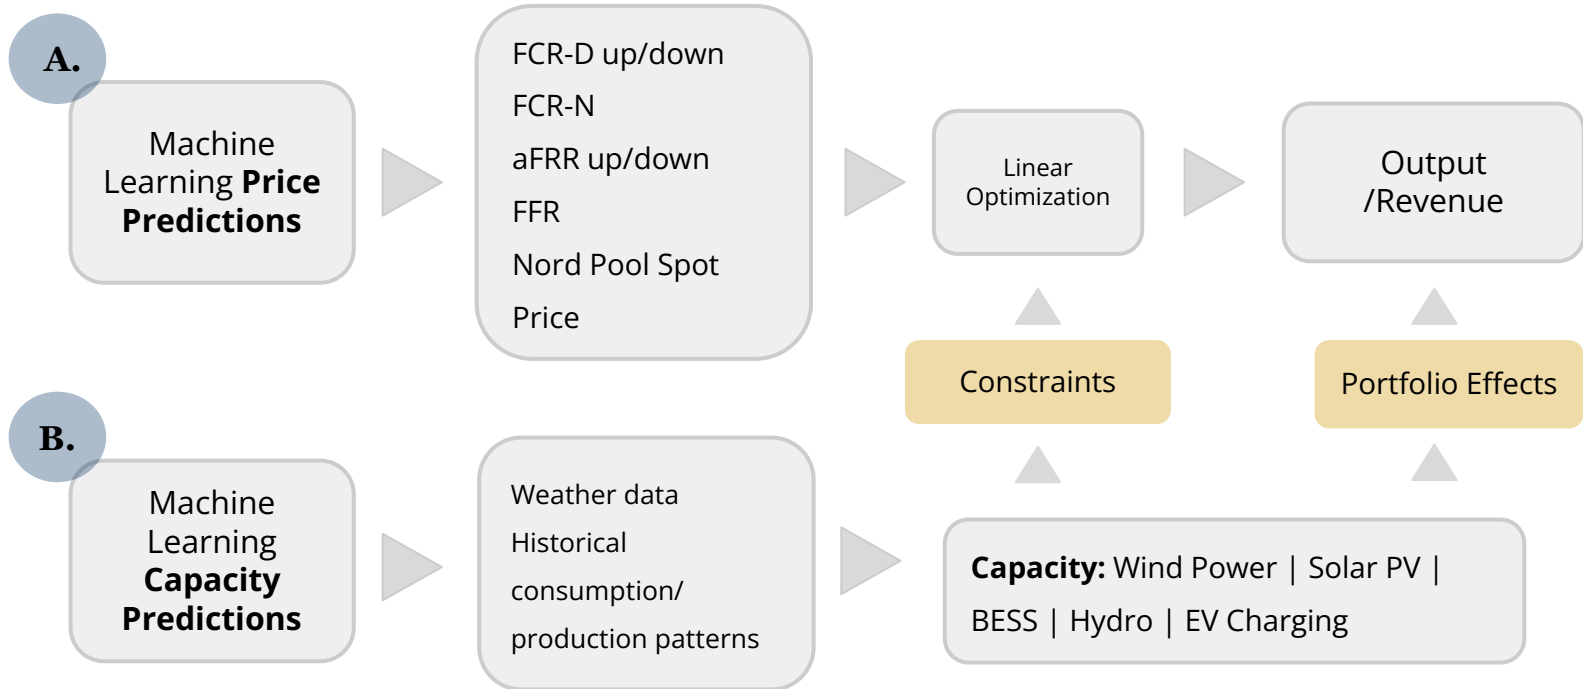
A.

Machine Learning **Price Predictions**

FCR-D up/down
FCR-N
aFRR up/down
FFR
Nord Pool Spot Price

Linear Optimization

Output /Revenue

Constraints

Portfolio Effects

B.

Machine Learning **Capacity Predictions**

Weather data
Historical consumption/ production patterns

**Capacity:** Wind Power | Solar PV | BESS | Hydro | EV Charging